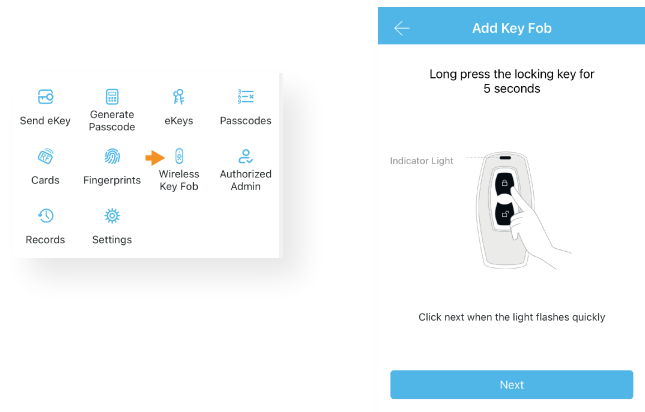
Send eKey
Generate Passcode
eKeys
Passcodes
Cards
Fingerprints
Wireless Key Fob
Authorized Admin
Records
Settings

Add Key Fob

Long press the locking key for 5 seconds

Indicator Light

Click next when the light flashes quickly

Next